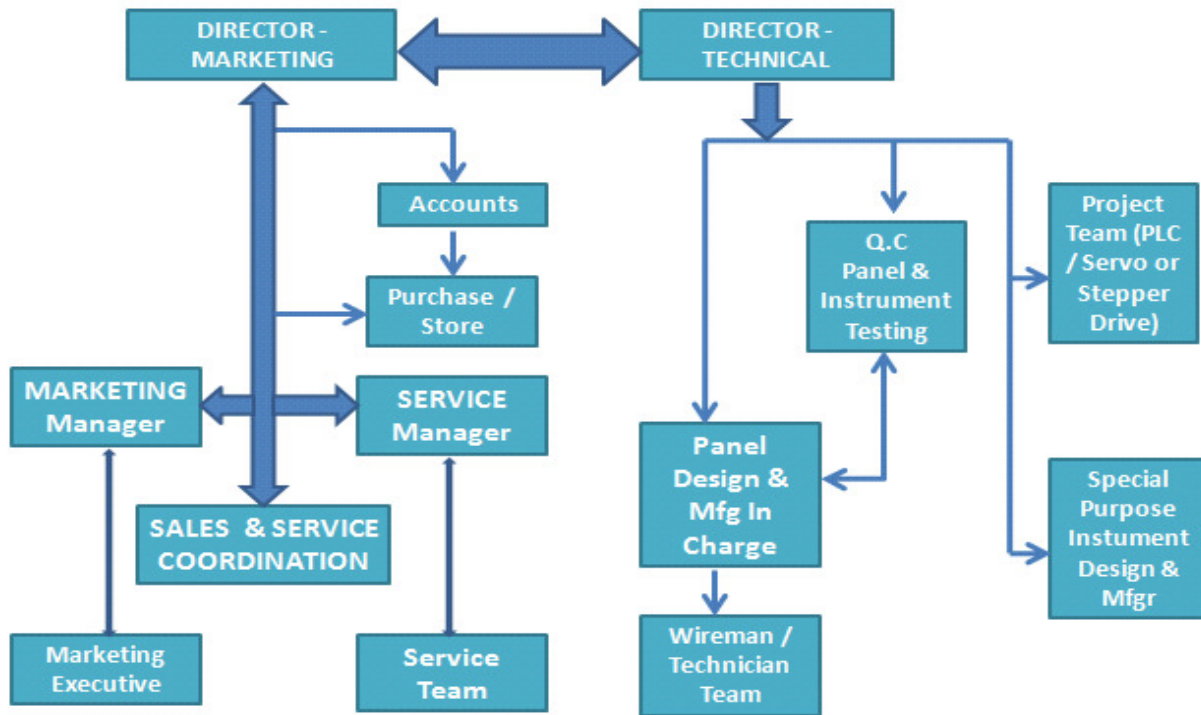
DIRECTOR - MARKETING

DIRECTOR - TECHNICAL

Accounts

Purchase / Store

MARKETING Manager

SERVICE Manager

SALES & SERVICE COORDINATION

Marketing Executive

Service Team

Q.C Panel & Instrument Testing

Project Team (PLC / Servo or Stepper Drive)

Panel Design & Mfg In Charge

Special Purpose Instument Design & Mfgr

Wireman / Technician Team